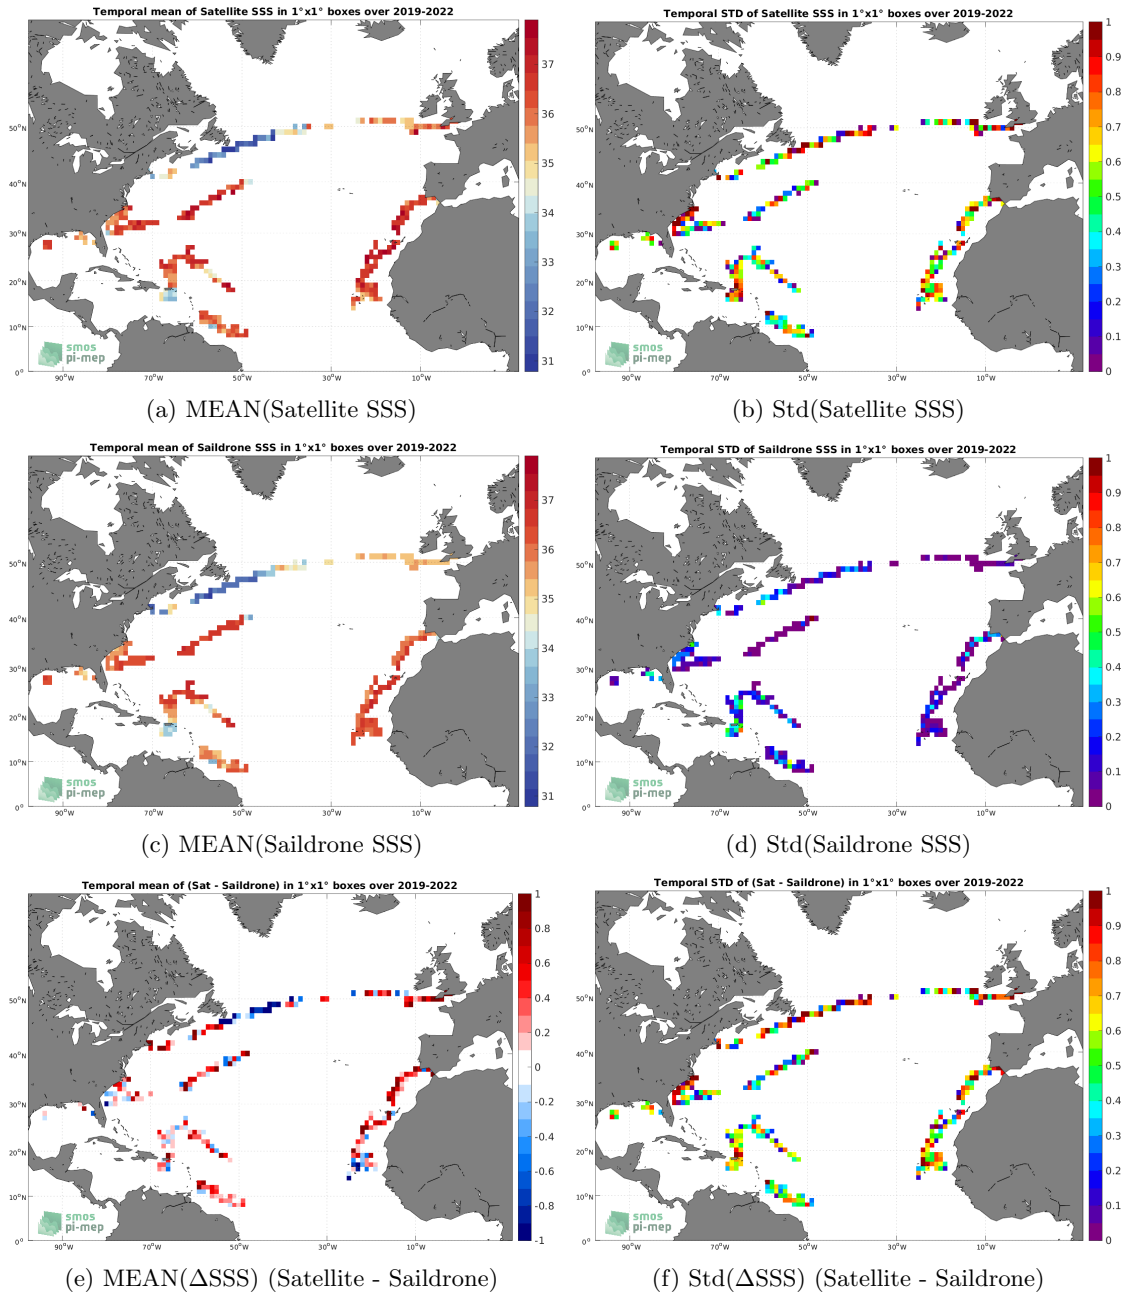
Temporal mean of Satellite SSS in 1°x1° boxes over 2019-2022

37
36
35
34
33
32
31

50°N
40°N
30°N
20°N
10°N
0°
90°W 70°W 50°W 30°W 10°W

smos pi-mep

(a) MEAN(Satellite SSS)

Temporal STD of Satellite SSS in 1°x1° boxes over 2019-2022

1
0.9
0.8
0.7
0.6
0.5
0.4
0.3
0.2
0.1
0

50°N
40°N
30°N
20°N
10°N
0°
90°W 70°W 50°W 30°W 10°W

smos pi-mep

(b) Std(Satellite SSS)

Temporal mean of Saildrone SSS in 1°x1° boxes over 2019-2022

37
36
35
34
33
32
31

50°N
40°N
30°N
20°N
10°N
0°
90°W 70°W 50°W 30°W 10°W

smos pi-mep

(c) MEAN(Saildrone SSS)

Temporal STD of Saildrone SSS in 1°x1° boxes over 2019-2022

1
0.9
0.8
0.7
0.6
0.5
0.4
0.3
0.2
0.1
0

50°N
40°N
30°N
20°N
10°N
0°
90°W 70°W 50°W 30°W 10°W

smos pi-mep

(d) Std(Saildrone SSS)

Temporal mean of (Sat - Saildrone) in 1°x1° boxes over 2019-2022

1
0.8
0.6
0.4
0.2
0
-0.2
-0.4
-0.6
-0.8
-1

50°N
40°N
30°N
20°N
10°N
0°
90°W 70°W 50°W 30°W 10°W

smos pi-mep

(e) MEAN($\Delta$SSS) (Satellite - Saildrone)

Temporal STD of (Sat - Saildrone) in 1°x1° boxes over 2019-2022

1
0.9
0.8
0.7
0.6
0.5
0.4
0.3
0.2
0.1
0

50°N
40°N
30°N
20°N
10°N
0°
90°W 70°W 50°W 30°W 10°W

smos pi-mep

(f) Std($\Delta$SSS) (Satellite - Saildrone)